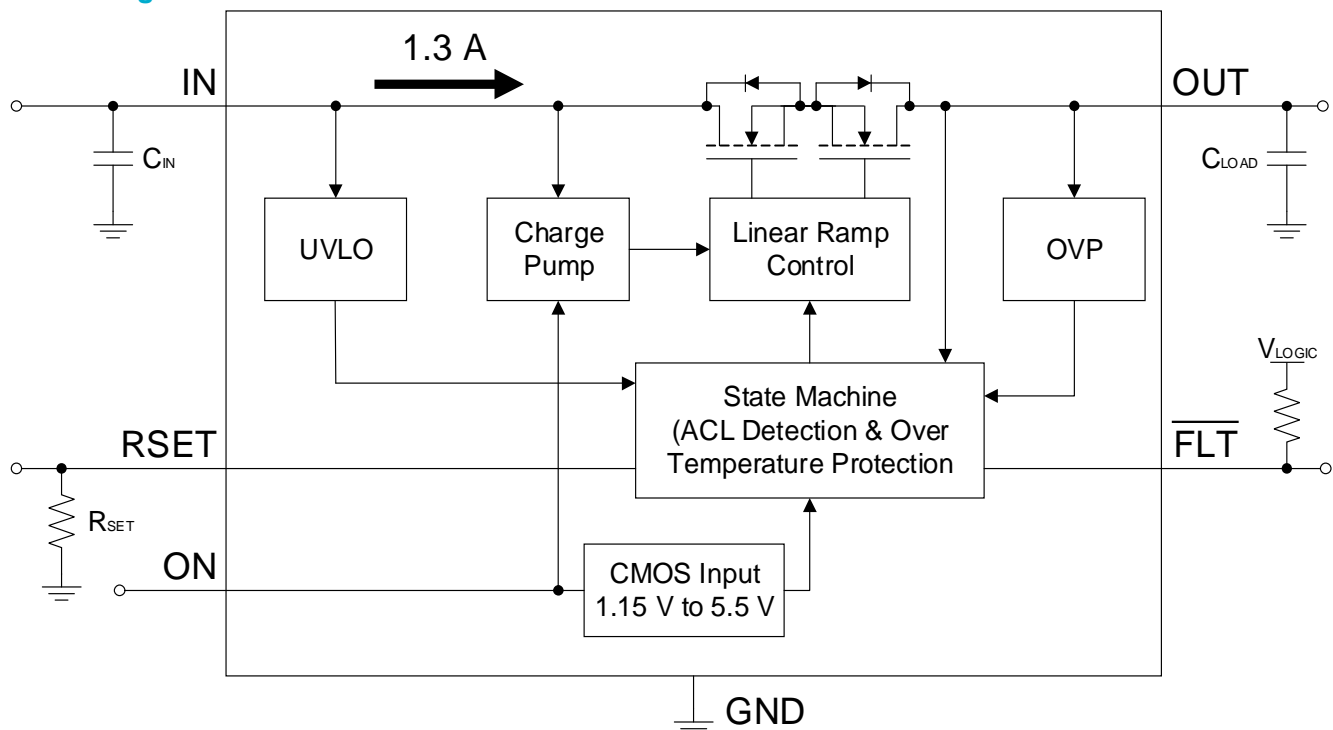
1.3 A

IN

OUT

$C_{IN}$

$C_{LOAD}$

UVLO

Charge Pump

Linear Ramp Control

OVP

$V_{LOGIC}$

State Machine (ACL Detection & Over Temperature Protection

RSET

$\overline{FLT}$

$R_{SET}$

ON

CMOS Input 1.15 V to 5.5 V

GND